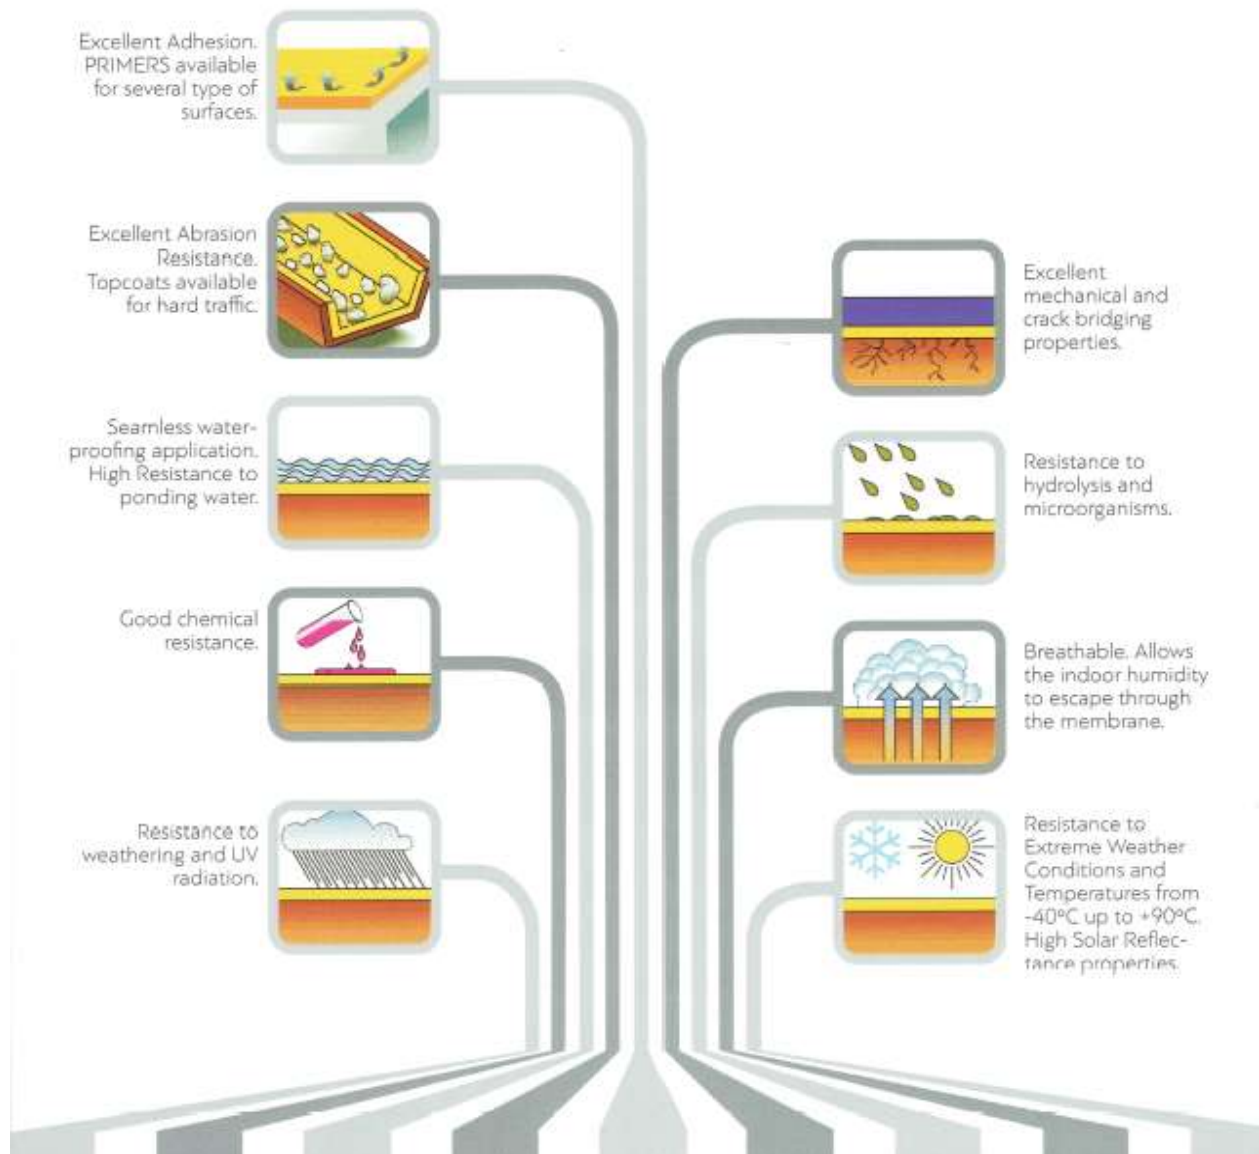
Excellent Adhesion. PRIMERS available for several type of surfaces.

Excellent Abrasion Resistance. Topcoats available for hard traffic.

Seamless waterproofing application. High Resistance to ponding water.

Good chemical resistance.

Resistance to weathering and UV radiation.

Excellent mechanical and crack bridging properties.

Resistance to hydrolysis and microorganisms.

Breathable. Allows the indoor humidity to escape through the membrane.

Resistance to Extreme Weather Conditions and Temperatures from -40°C up to +90°C. High Solar Reflectance properties.